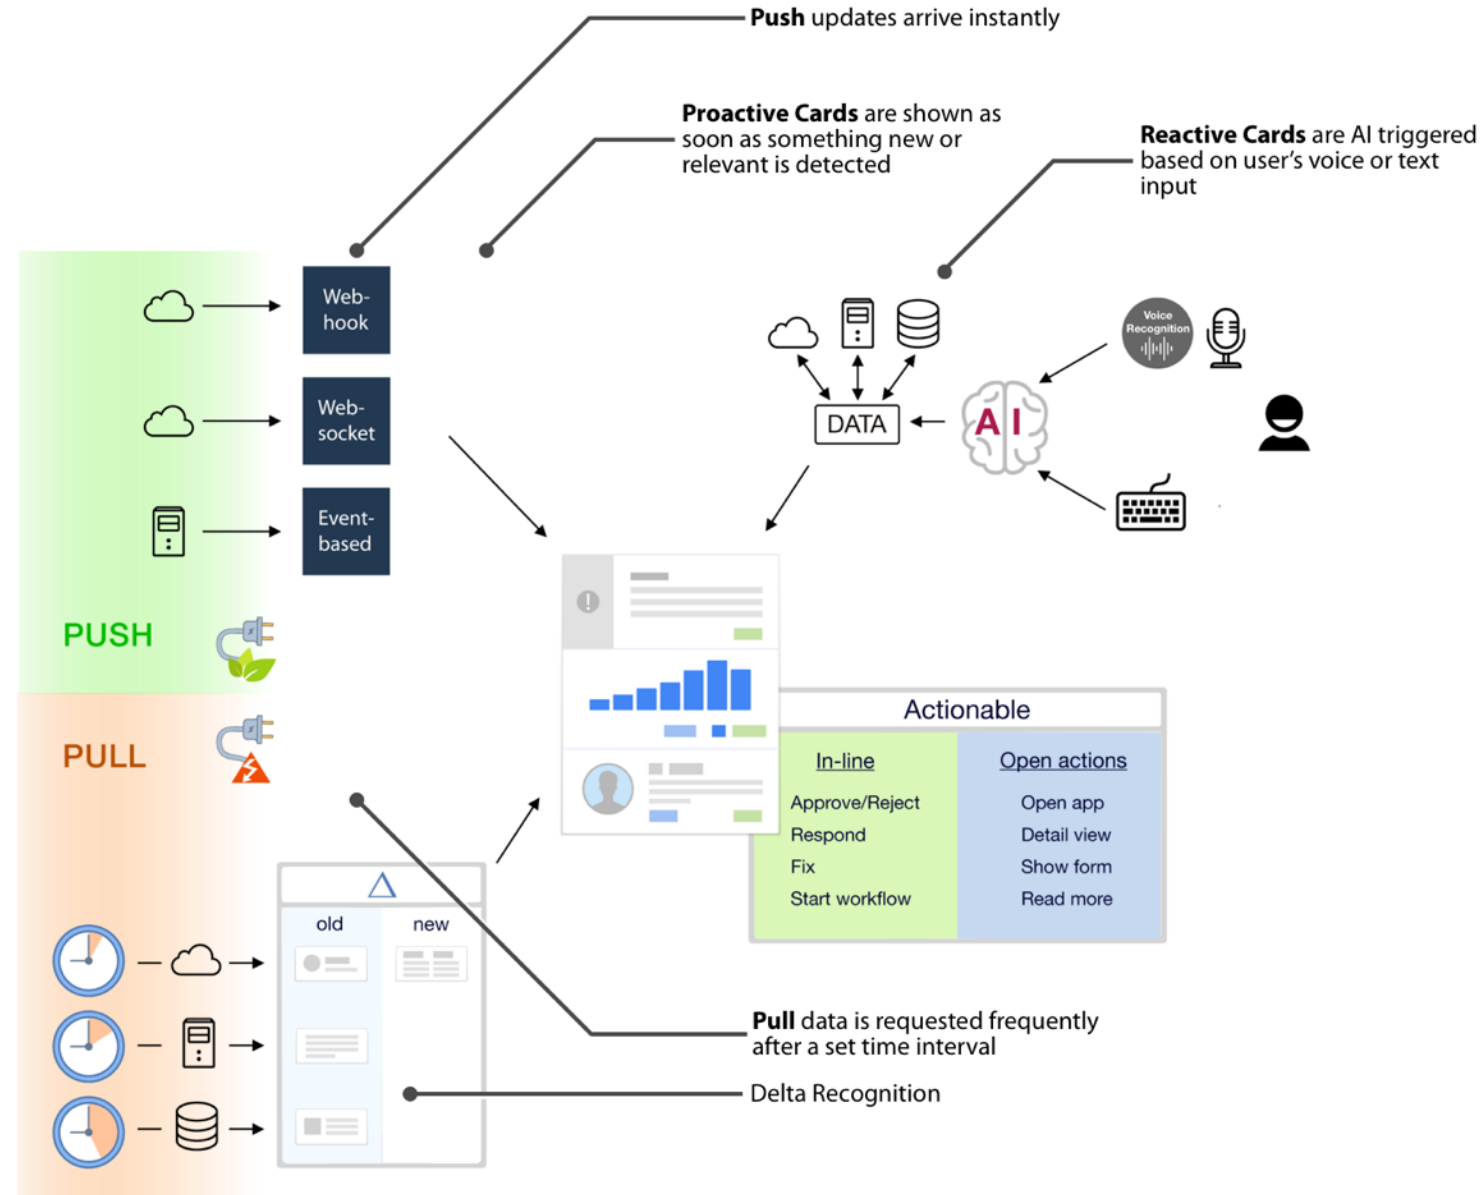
**Push** updates arrive instantly

**Proactive Cards** are shown as soon as something new or relevant is detected

**Reactive Cards** are AI triggered based on user's voice or text input

Web-hook

Web-socket

Event-based

PUSH

PULL

DATA

Voice Recognition

AI

Actionable

In-line

Approve/Reject
Respond
Fix
Start workflow

Open actions

Open app
Detail view
Show form
Read more

old

new

**Pull** data is requested frequently after a set time interval

Delta Recognition